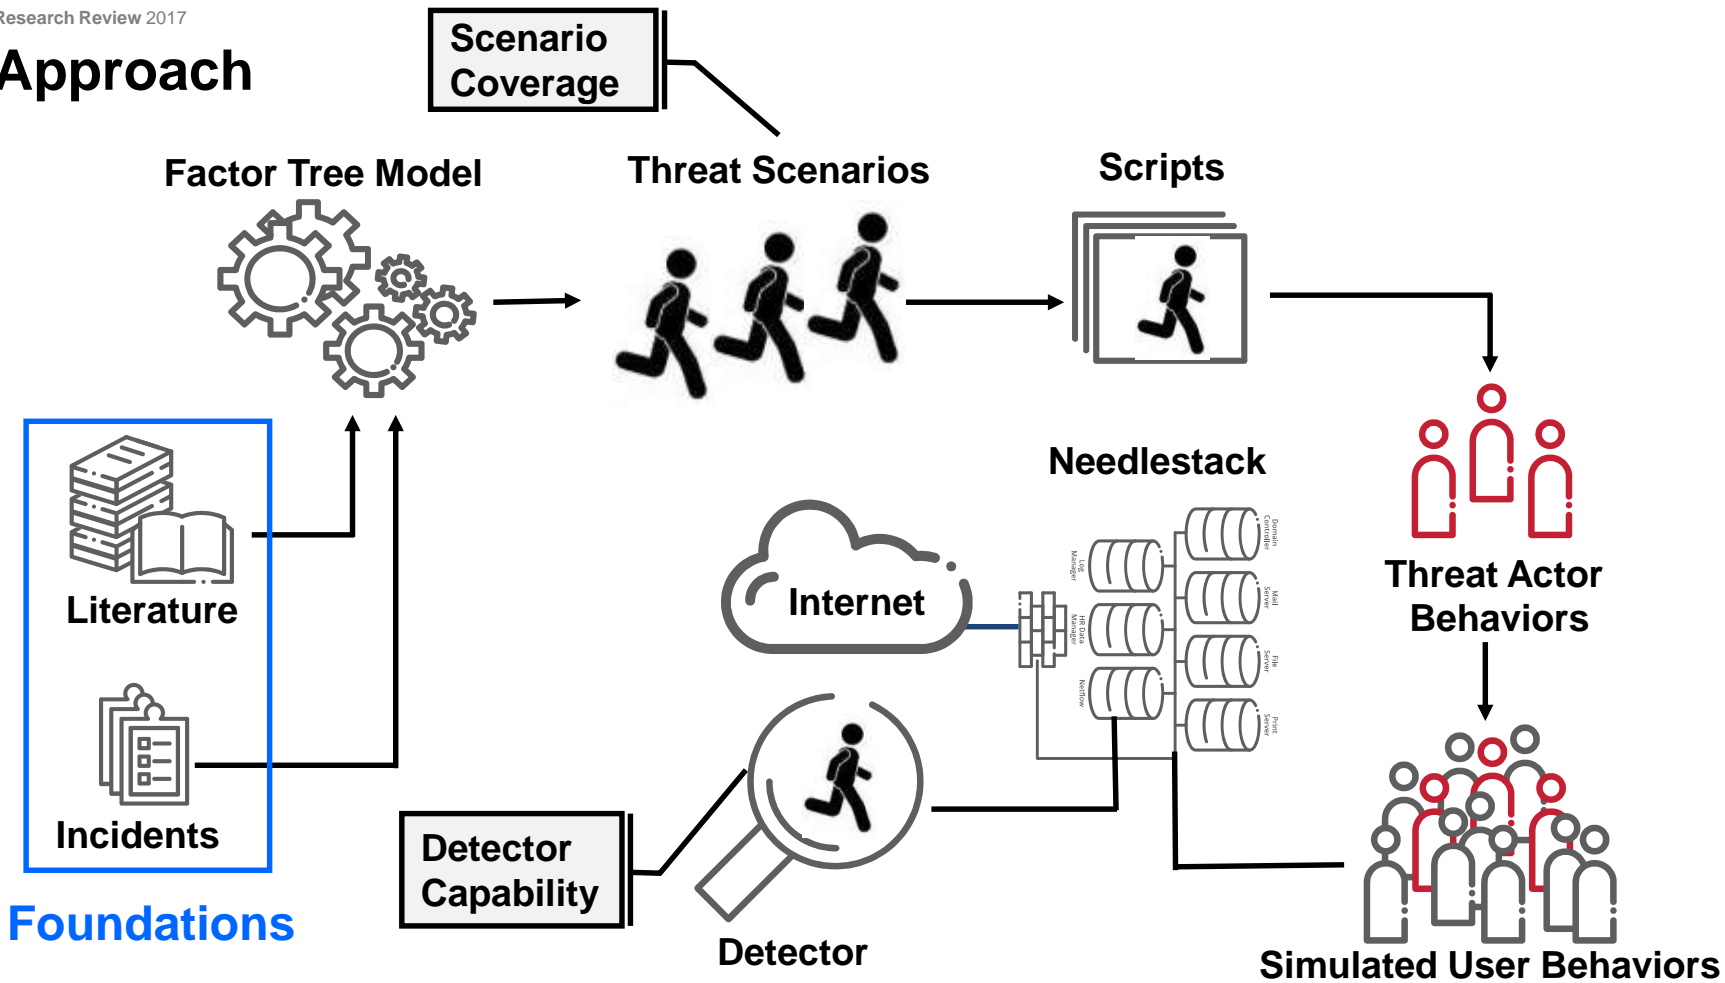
Research Review 2017

Approach

Scenario Coverage

Factor Tree Model

Threat Scenarios

Scripts

Literature

Incidents

Foundations

Needlestack

Internet

Domain Controller

Log Manager

Mail Server

HR Data Manager

File Server

NetFlow

Print Server

Threat Actor Behaviors

Detector Capability

Detector

Simulated User Behaviors